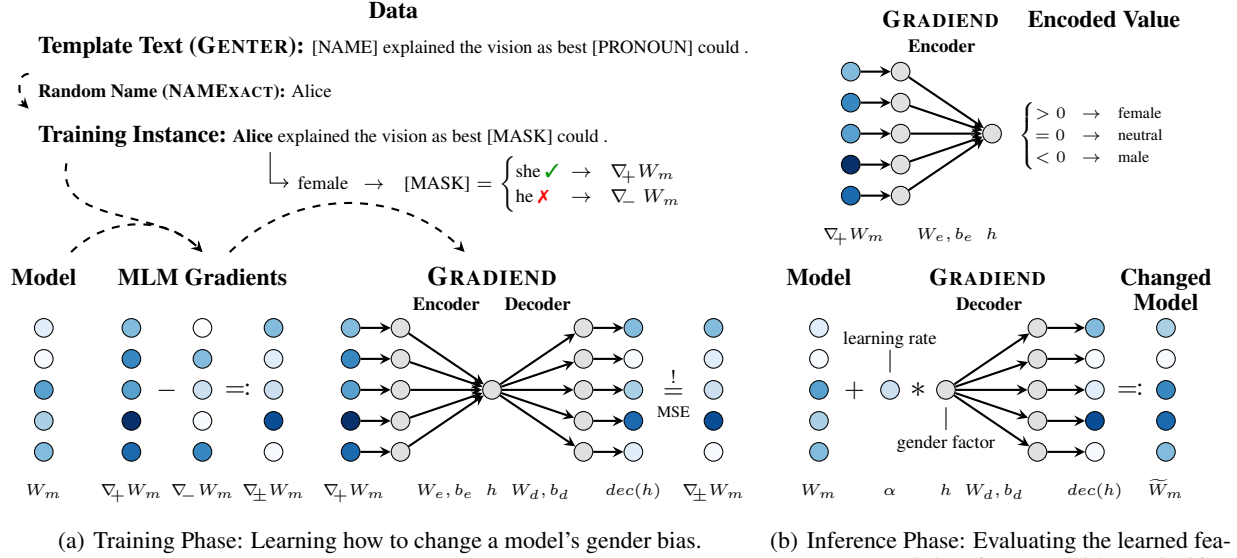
Data

Template Text (GENTER): [NAME] explained the vision as best [PRONOUN] could .

Random Name (NAMEXACT): Alice

Training Instance: Alice explained the vision as best [MASK] could .

$\rightarrow$ female $\rightarrow$ [MASK] = $\begin{cases} \text{she ✓} \rightarrow \nabla_+ W_m \\ \text{he ✗} \rightarrow \nabla_- W_m \end{cases}$

Model

MLM Gradients

$-$

$=:$

GRADIEND

Encoder

Decoder

$\stackrel{!}{=}$

MSE

$W_m$ $\nabla_+ W_m$ $\nabla_- W_m$ $\nabla_\pm W_m$ $\nabla_+ W_m$ $W_e, b_e$ $h$ $W_d, b_d$ $dec(h)$ $\nabla_\pm W_m$

(a) Training Phase: Learning how to change a model's gender bias.

GRADIEND

Encoder

Encoded Value

$\begin{cases} > 0 \rightarrow \text{female} \\ = 0 \rightarrow \text{neutral} \\ < 0 \rightarrow \text{male} \end{cases}$

$\nabla_+ W_m$ $W_e, b_e$ $h$

Model

GRADIEND

Decoder

Changed Model

learning rate

$+$

$*$

$=:$

gender factor

$W_m$ $\alpha$ $h$ $W_d, b_d$ $dec(h)$ $\widetilde{W}_m$

(b) Inference Phase: Evaluating the learned fea-